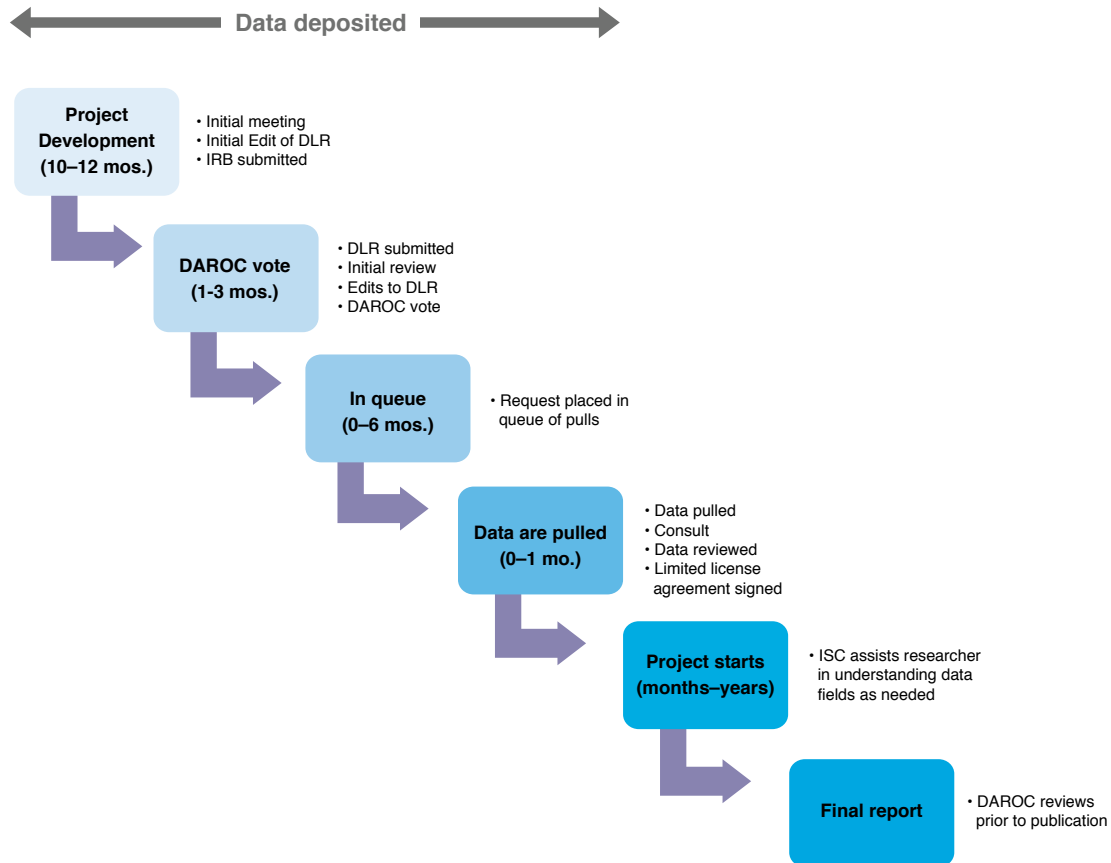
Data deposited

Project Development (10–12 mos.)

• Initial meeting
• Initial Edit of DLR
• IRB submitted

DAROC vote (1-3 mos.)

• DLR submitted
• Initial review
• Edits to DLR
• DAROC vote

In queue (0–6 mos.)

• Request placed in queue of pulls

Data are pulled (0–1 mo.)

• Data pulled
• Consult
• Data reviewed
• Limited license agreement signed

Project starts (months–years)

• ISC assists researcher in understanding data fields as needed

Final report

• DAROC reviews prior to publication